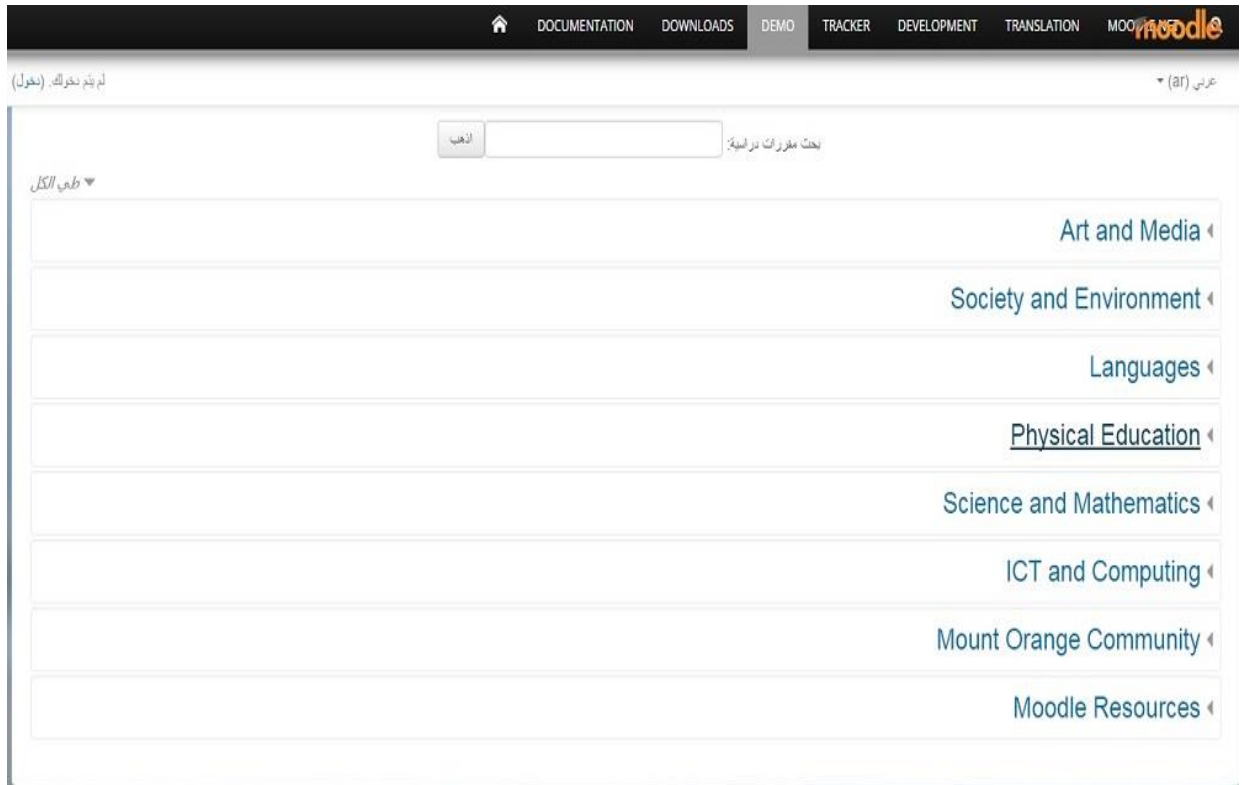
DOCUMENTATION DOWNLOADS DEMO TRACKER DEVELOPMENT TRANSLATION MOO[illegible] moodle

لم يتم دخولك. (دخول)

عربي (ar)

بحث مقررات دراسية: اذهب

طي الكل

Art and Media

Society and Environment

Languages

Physical Education

Science and Mathematics

ICT and Computing

Mount Orange Community

Moodle Resources